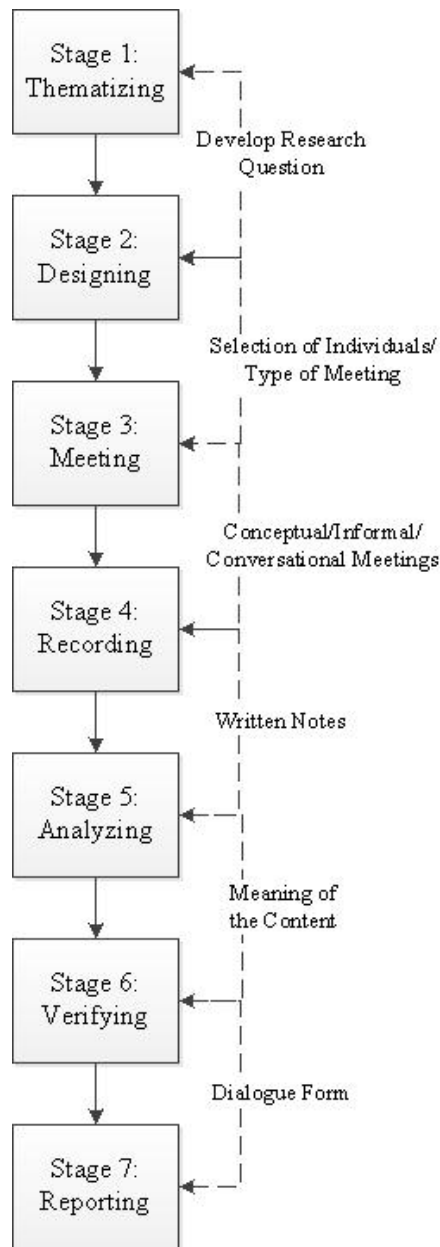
Stage 1: Thematizing

Develop Research Question

Stage 2: Designing

Selection of Individuals/ Type of Meeting

Stage 3: Meeting

Conceptual/Informal/ Conversational Meetings

Stage 4: Recording

Written Notes

Stage 5: Analyzing

Meaning of the Content

Stage 6: Verifying

Dialogue Form

Stage 7: Reporting